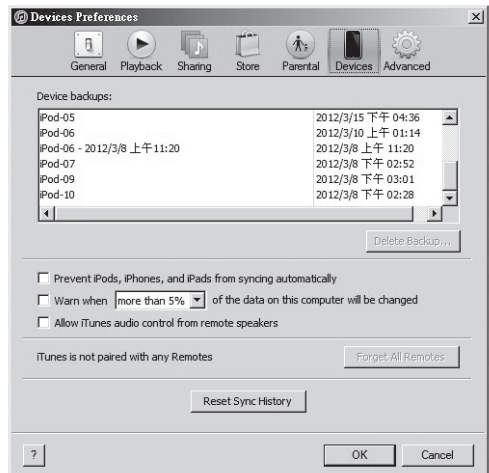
Devices Preferences

General Playback Sharing Store Parental Devices Advanced

Device backups:

| | |
|---|---|
| iPod-05 | 2012/3/15 下午 04:36 |
| iPod-06 | 2012/3/10 上午 01:14 |
| iPod-06 - 2012/3/8 上午11:20 | 2012/3/8 上午 11:20 |
| iPod-07 | 2012/3/8 下午 02:52 |
| iPod-09 | 2012/3/8 下午 03:01 |
| iPod-10 | 2012/3/8 下午 02:28 |

Delete Backup...

Prevent iPods, iPhones, and iPads from syncing automatically

Warn when more than 5% of the data on this computer will be changed

Allow iTunes audio control from remote speakers

iTunes is not paired with any Remotes

Forget All Remotes

Reset Sync History

?

OK Cancel